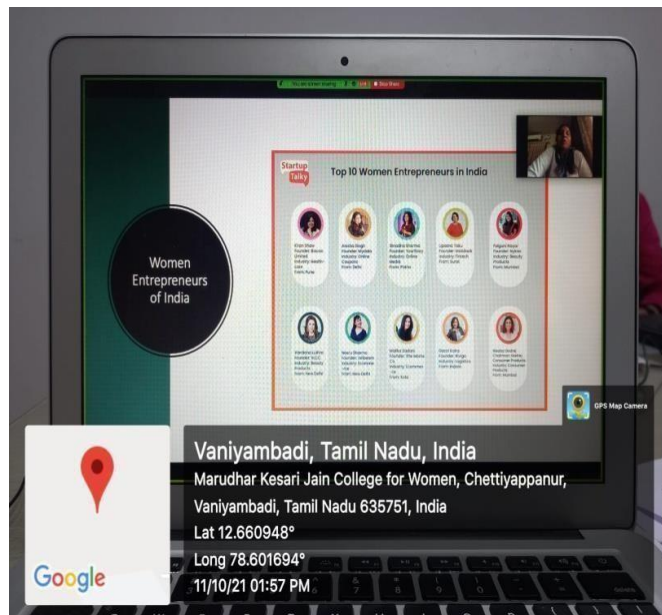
Women Entrepreneurs of India

Startup Talky

Top 10 Women Entrepreneurs in India

GPS Map Camera

Vaniyambadi, Tamil Nadu, India

Marudhar Kesari Jain College for Women, Chettiyappanur, Vaniyambadi, Tamil Nadu 635751, India

Lat 12.660948°

Long 78.601694°

11/10/21 01:57 PM

Google